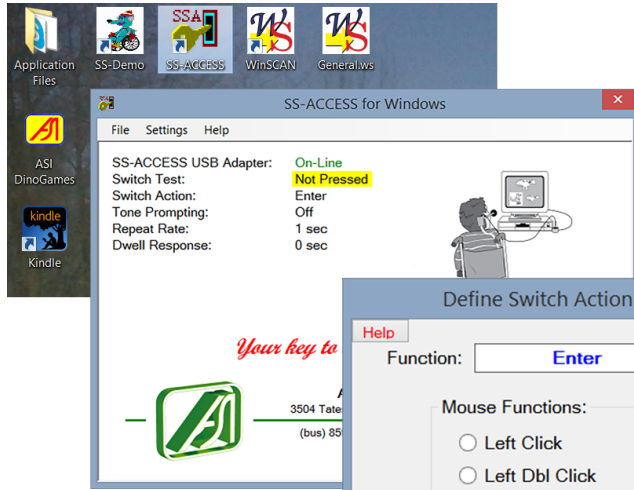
Application Files

SS-Demo

SSA

SS-ACCESS

WS

WinSCAN

WS

General.ws

ASI DinoGames

kindle

Kindle

SS-ACCESS for Windows

File Settings Help

SS-ACCESS USB Adapter: On-Line
Switch Test: Not Pressed
Switch Action: Enter
Tone Prompting: Off
Repeat Rate: 1 sec
Dwell Response: 0 sec

Your key to

A
3504 Tate
(bus) 85

Define Switch Action

Help

Function: Enter

Mouse Functions:

Left Click

Left Dbl Click